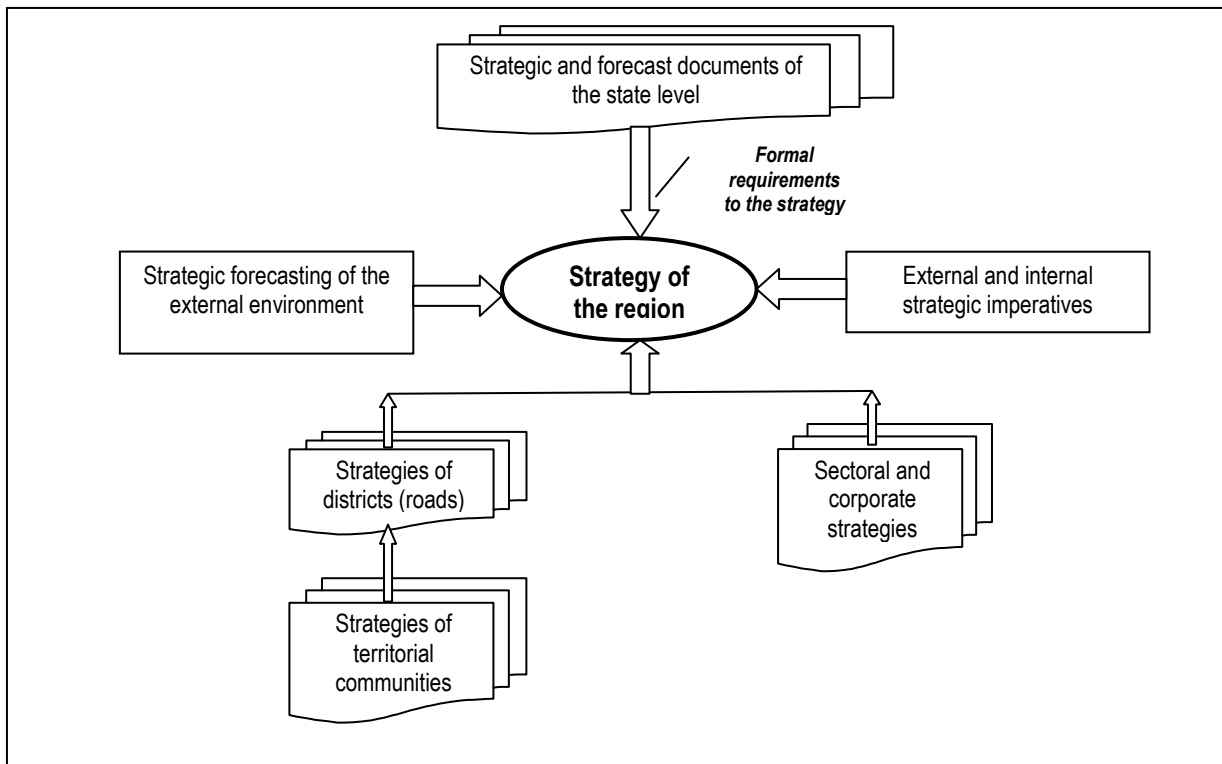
Strategic and forecast documents of the state level

Formal requirements to the strategy

Strategic forecasting of the external environment

Strategy of the region

External and internal strategic imperatives

Strategies of districts (roads)

Sectoral and corporate strategies

Strategies of territorial communities